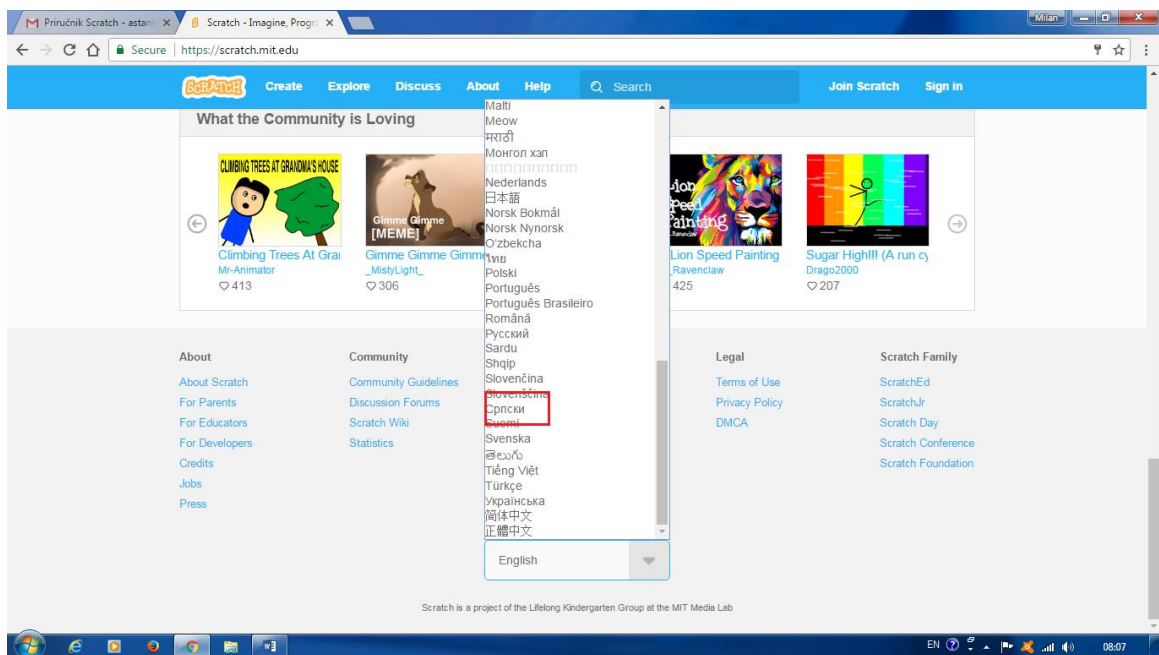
Priručnik Scratch - astan ×
Scratch - Imagine, Progr ×
Milan
Secure | https://scratch.mit.edu

SCRATCH Create Explore Discuss About Help Search Join Scratch Sign in

What the Community is Loving

CLIMBING TREES AT GRANDMA'S HOUSE
Climbing Trees At Gra
Mr-Animator
♡413

Gimme Gimme [MEME]
Gimme Gimme Gimme
_MistyLight_
♡306

Lion Speed Painting
Lion Speed Painting
Ravenclaw
425

Sugar High!!! (A run c
Drago2000
♡207

Malti
Meow
मराठी
Монгол хэл
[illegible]
Nederlands
日本語
Norsk Bokmål
Norsk Nynorsk
O'zbekcha
ไทย
Polski
Português
Português Brasileiro
Română
Русский
Sardu
Shqip
Slovenčina
Slovenščina
Српски
Suomi
Svenska
తెలుగు
Tiếng Việt
Türkçe
Українська
简体中文
正體中文
English

About
About Scratch
For Parents
For Educators
For Developers
Credits
Jobs
Press

Community
Community Guidelines
Discussion Forums
Scratch Wiki
Statistics

Legal
Terms of Use
Privacy Policy
DMCA

Scratch Family
ScratchEd
ScratchJr
Scratch Day
Scratch Conference
Scratch Foundation

Scratch is a project of the Lifelong Kindergarten Group at the MIT Media Lab

EN 08:07